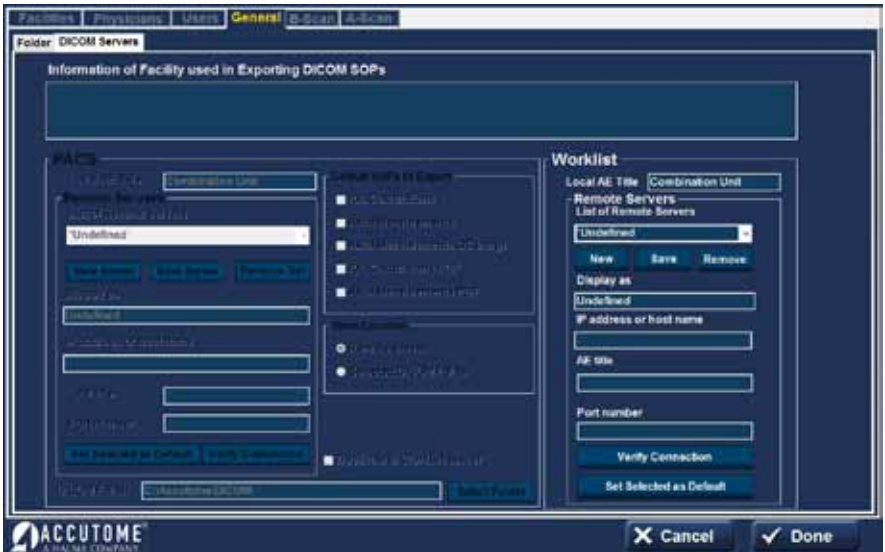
Facilities Physicians Users General B-Scan A-Scan

Folder DICOM Servers

Information of Facility used in Exporting DICOM SOPs

PACS

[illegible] Combination Unit

Remote Servers

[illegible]

Undefined

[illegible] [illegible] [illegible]

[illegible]

Undefined

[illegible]

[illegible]

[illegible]

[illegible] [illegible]

Default SOPs to Export

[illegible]

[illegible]

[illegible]

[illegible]

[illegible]

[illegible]

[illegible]

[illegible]

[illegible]

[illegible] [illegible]

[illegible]

Worklist

Local AE Title Combination Unit

Remote Servers

List of Remote Servers

Undefined

New Save Remove

Display as

Undefined

IP address or host name

AE title

Port number

Verify Connection

Set Selected as Default

ACCUTOME A HALMA COMPANY

Cancel

Done